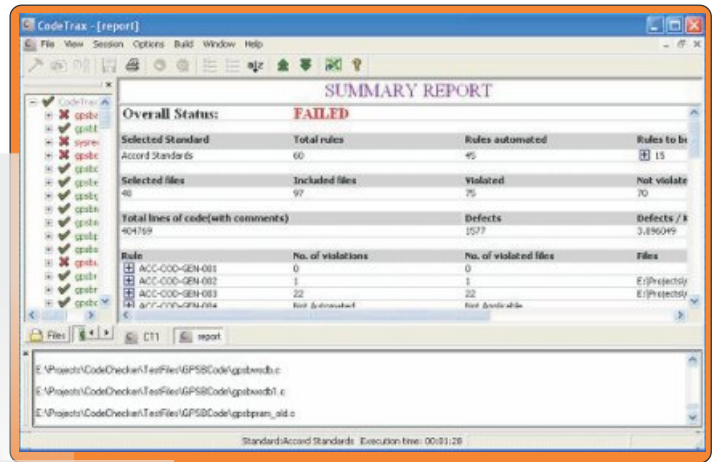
CodeTrax - [report]

File View Session Options Build Window Help

SUMMARY REPORT

Overall Status: FAILED

| Selected Standard | Total rules | Rules automated | Rules to be |
|---|---|---|---|
| Accord Standards | 60 | 45 | 15 |

| Selected files | Included files | Violated | Not violate |
|---|---|---|---|
| 48 | 97 | 75 | 70 |

| Total lines of code(with comments) | Defects | Defects / k |
|---|---|---|
| 404769 | 1577 | 3.896049 |

| Rule | No. of violations | No. of violated files | Files |
|---|---|---|---|
| ACC-COD-GEN-001 | 0 | 0 | |
| ACC-COD-GEN-002 | 1 | 1 | E:\Projects\ |
| ACC-COD-GEN-003 | 22 | 22 | E:\Projects\ |
| ACC-COD-GEN-004 | Not Automated | Not Applicable | |

CodeTrax
gpsbc
gpstt
sysrec
gpsbc
gpsbc
gpsbc
gpsbg
gpsbc
gpsbc
gpsbp
gpsbc
gpsbc
gpsbr
gpsbr
gpsbc

Files

CT1 report

E:\Projects\CodeChecker\TestFiles\GPSBCode\gpsbwsdb.c

E:\Projects\CodeChecker\TestFiles\GPSBCode\gpsbwsdb1.c

E:\Projects\CodeChecker\TestFiles\GPSBCode\gpsbpram_old.c

Standard:Accord Standards Execution time: 00:01:28